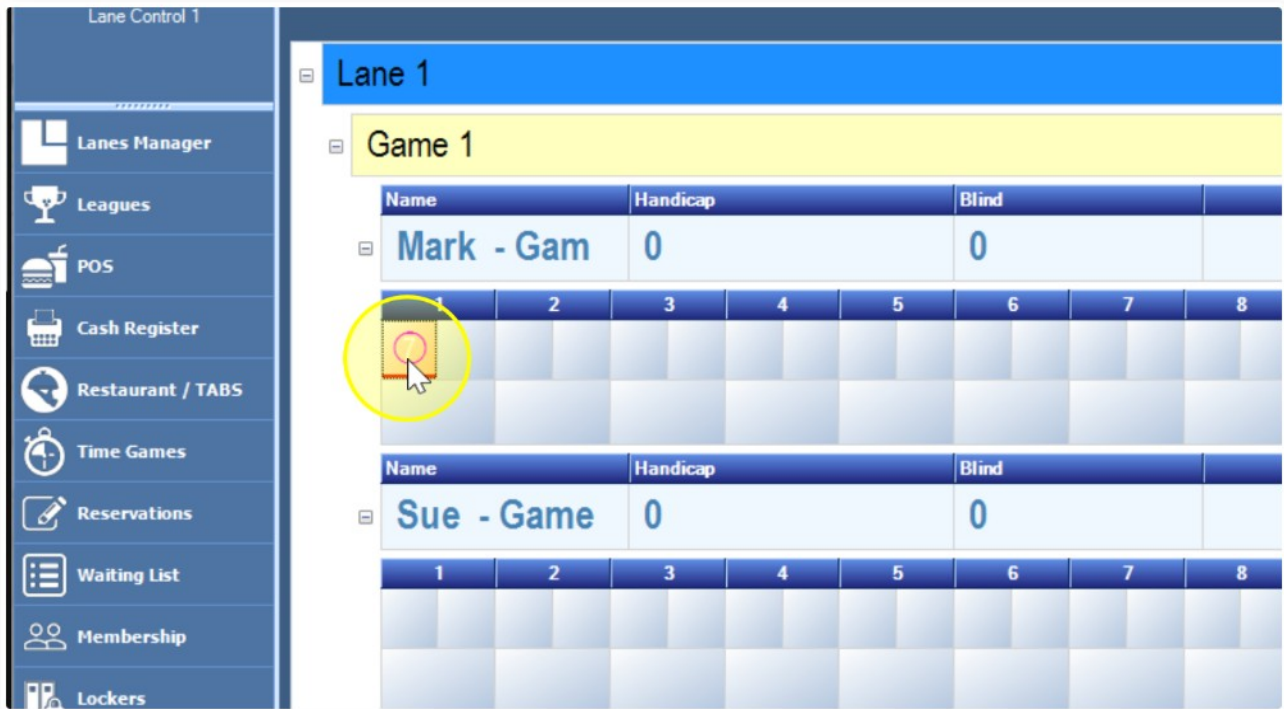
Lane Control 1

Lanes Manager
Leagues
POS
Cash Register
Restaurant / TABS
Time Games
Reservations
Waiting List
Membership
Lockers

Lane 1

Game 1

| Name | Handicap | Blind |
|---|---|---|
| Mark - Gam | 0 | 0 |

1 2 3 4 5 6 7 8

7

| Name | Handicap | Blind |
|---|---|---|
| Sue - Game | 0 | 0 |

1 2 3 4 5 6 7 8